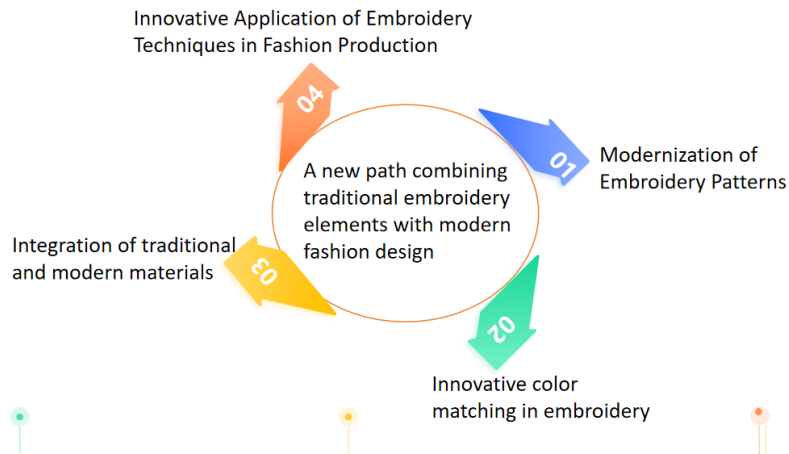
Innovative Application of Embroidery Techniques in Fashion Production

04

01

Modernization of Embroidery Patterns

A new path combining traditional embroidery elements with modern fashion design

Integration of traditional and modern materials

03

02

Innovative color matching in embroidery